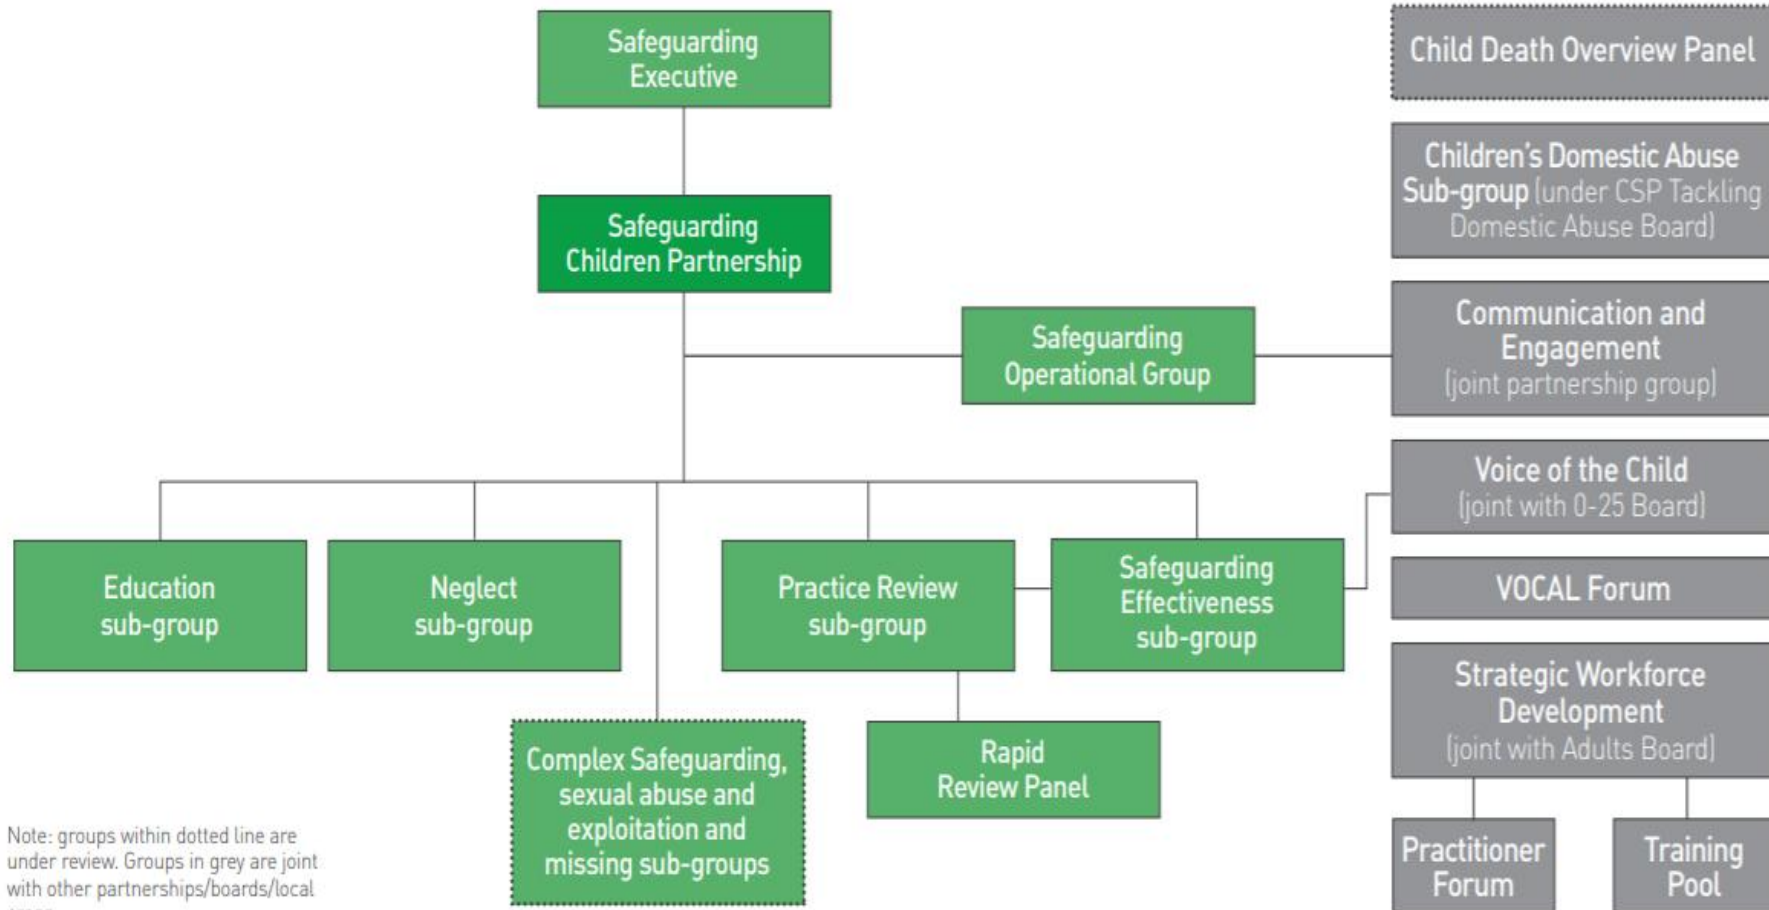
Safeguarding Executive

Safeguarding Children Partnership

Safeguarding Operational Group

Education sub-group

Neglect sub-group

Practice Review sub-group

Safeguarding Effectiveness sub-group

Complex Safeguarding, sexual abuse and exploitation and missing sub-groups

Rapid Review Panel

Child Death Overview Panel

Children's Domestic Abuse Sub-group (under CSP Tackling Domestic Abuse Board)

Communication and Engagement (joint partnership group)

Voice of the Child (joint with 0-25 Board)

VOCAL Forum

Strategic Workforce Development (joint with Adults Board)

Practitioner Forum

Training Pool

Note: groups within dotted line are under review. Groups in grey are joint with other partnerships/boards/local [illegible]